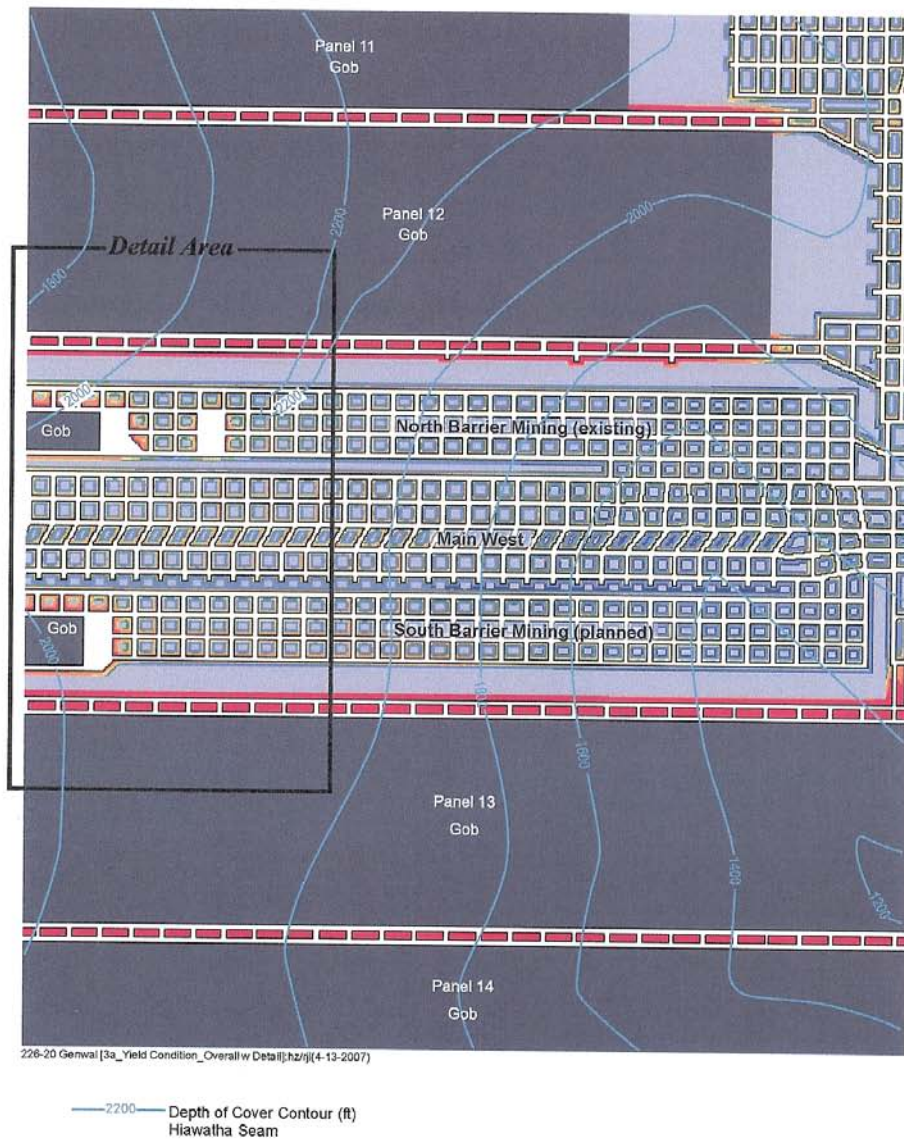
Panel 11
Gob

Panel 12
Gob

Detail Area

1800

2200

2000

2000

2200

Gob

North Barrier Mining (existing)

Main West

Gob

2000

South Barrier Mining (planned)

1800

1600

Panel 13
Gob

1400

1200

Panel 14
Gob

226-20 Genwal [3a_Yield Condition_Overall w Detail]:hz/rjl(4-13-2007)

2200 Depth of Cover Contour (ft)
Hiawatha Seam